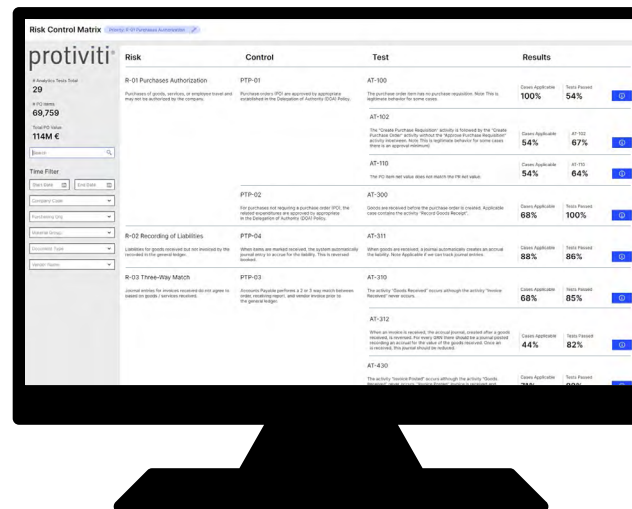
Risk Control Matrix   Protiviti: R-01 Purchases Authorization

protiviti

# Analytics Tests Total
29

# PO Items
69,759

Total PO Value
114M €

Search

Time Filter

Start Date   End Date

Company Code

Purchasing Org

Material Group

Document Type

Vendor Name

| Risk | Control | Test | Results | |
|---|---|---|---|---|
| R-01 Purchases Authorization<br>Purchases of goods, services, or employee travel and may not be authorized by the company. | PTP-01<br>Purchase orders (PO) are approved by appropriate escalated in the Delegation of Authority (DOA) Policy. | AT-100<br>The purchase order item has no purchase requisition. Note: This is legitimate behavior for some cases. | Cases Applicable 100% | Tests Passed 54% |
| | | AT-102<br>The "Create Purchase Requisition" activity is followed by the "Create Purchase Order" activity without the "Approve Purchase Requisition" activity inbetween. Note: This is legitimate behavior for some cases (there is an approval minimum). | Cases Applicable 54% | AT-102 67% |
| | | AT-110<br>The PO item net value does not match the PR net value. | Cases Applicable 54% | AT-110 64% |
| | PTP-02<br>For purchases not requiring a purchase order (PO), the related expenditures are approved by appropriate in the Delegation of Authority (DOA) Policy. | AT-300<br>Goods are received before the purchase order is created. Applicable case contains the activity "Record Goods Receipt". | Cases Applicable 68% | Tests Passed 100% |
| R-02 Recording of Liabilities<br>Liabilities for goods received but not invoiced by the recorded in the general ledger. | PTP-04<br>When items are marked received, the system automatically journal entry or accrual for the liability. This is reversed booked. | AT-311<br>When goods are received, a journal automatically creates an accrual the liability. Note Applicable if we can track journal entries. | Cases Applicable 88% | Tests Passed 86% |
| R-03 Three-Way Match<br>Journal entries for invoices received do not agree to based on goods / services received. | PTP-03<br>Accounts Payable performs a 2 or 3 way match between order, receiving report, and vendor invoice prior to the general ledger. | AT-310<br>The activity "Goods Received" occurs although the activity "Invoice Received" never occurs. | Cases Applicable 68% | Tests Passed 85% |
| | | AT-312<br>When an invoice is received, the accrual journal, created after a goods received, is reversed. For every GRN there should be a journal posted recording an accrual for the value of the goods received. Once an is received, this journal should be reduced. | Cases Applicable 44% | Tests Passed 82% |
| | | AT-430<br>The activity "Invoice Posted" occurs although the activity "Goods Received" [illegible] | Cases Applicable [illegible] | Tests Passed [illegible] |